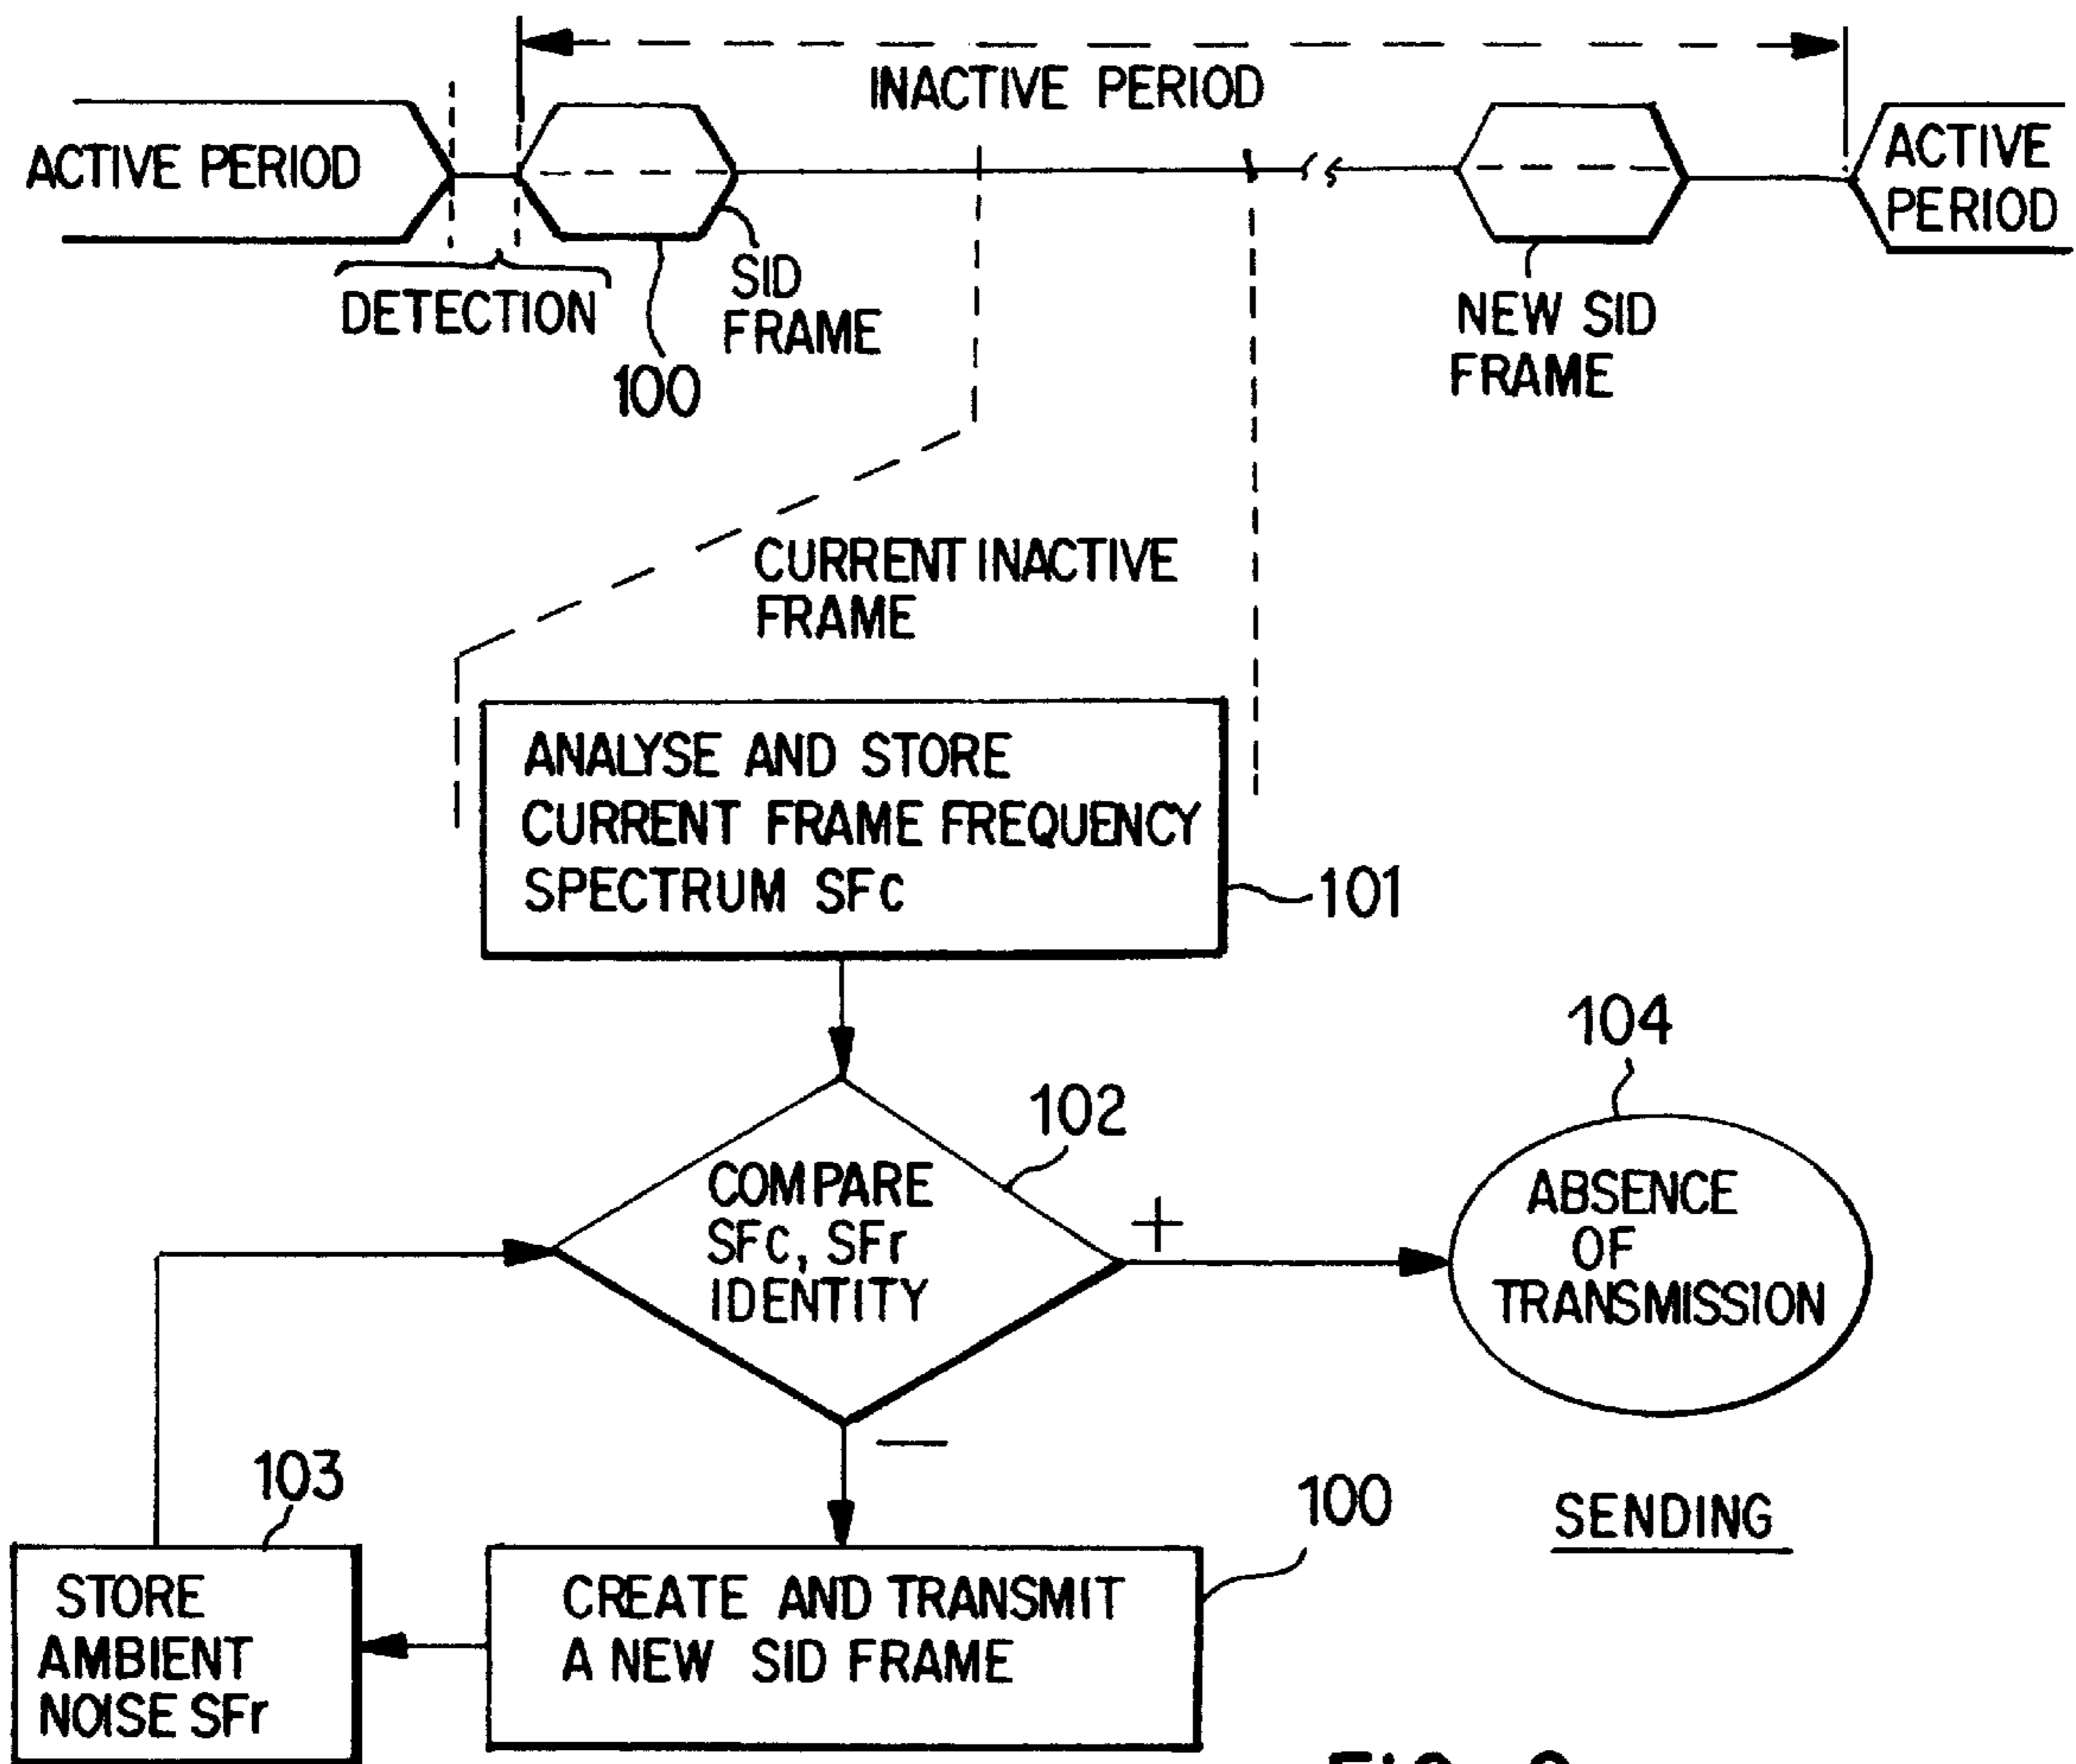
INACTIVE PERIOD

ACTIVE PERIOD

ACTIVE PERIOD

DETECTION

100

SID FRAME

NEW SID FRAME

CURRENT INACTIVE FRAME

ANALYSE AND STORE CURRENT FRAME FREQUENCY SPECTRUM SFc

101

104

102

COMPARE SFc, SFr IDENTITY

+

ABSENCE OF TRANSMISSION

−

103

100

SENDING

STORE AMBIENT NOISE SFr

CREATE AND TRANSMIT A NEW SID FRAME

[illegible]